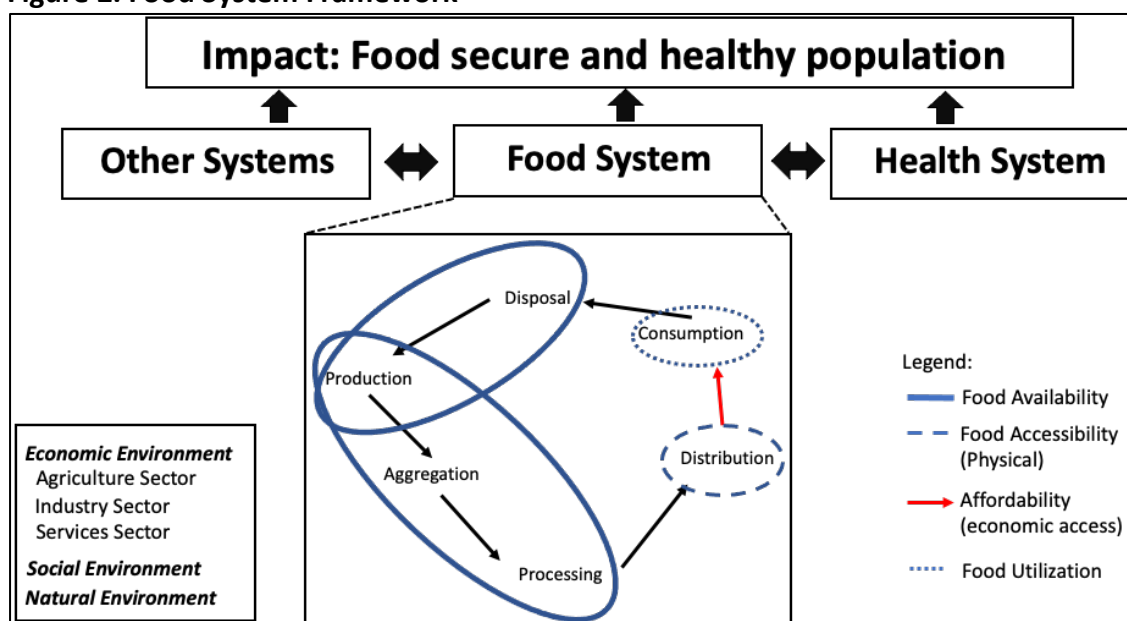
Figure 1: Food System Framework

Impact: Food secure and healthy population

Other Systems

Food System

Health System

Disposal

Consumption

Production

Aggregation

Distribution

Processing

Legend:

Food Availability

Food Accessibility (Physical)

Affordability (economic access)

Food Utilization

Economic Environment
Agriculture Sector
Industry Sector
Services Sector

Social Environment

Natural Environment